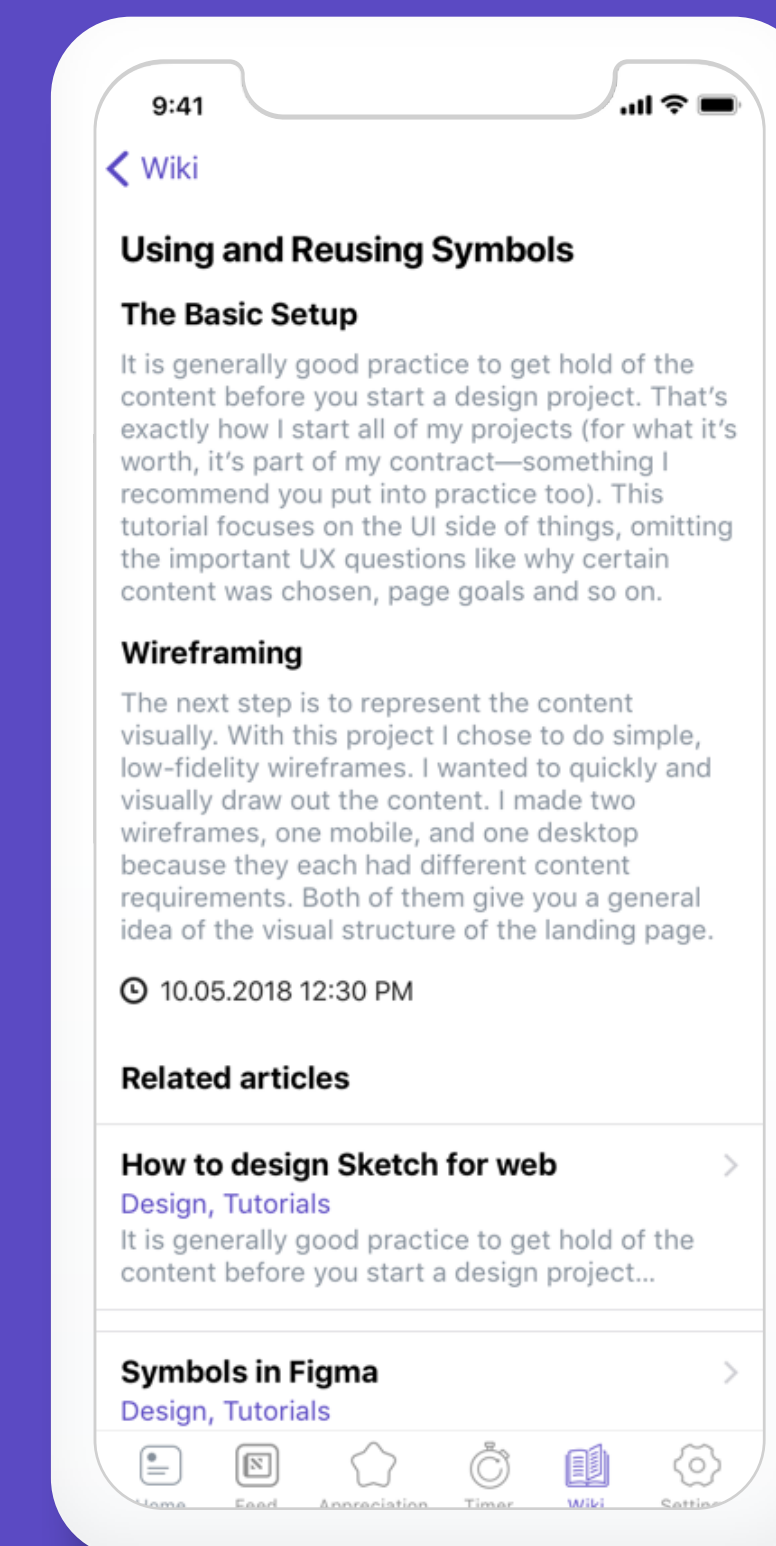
9:41

Wiki

Using and Reusing Symbols

The Basic Setup

It is generally good practice to get hold of the content before you start a design project. That's exactly how I start all of my projects (for what it's worth, it's part of my contract—something I recommend you put into practice too). This tutorial focuses on the UI side of things, omitting the important UX questions like why certain content was chosen, page goals and so on.

Wireframing

The next step is to represent the content visually. With this project I chose to do simple, low-fidelity wireframes. I wanted to quickly and visually draw out the content. I made two wireframes, one mobile, and one desktop because they each had different content requirements. Both of them give you a general idea of the visual structure of the landing page.

10.05.2018 12:30 PM

Related articles

How to design Sketch for web
Design, Tutorials
It is generally good practice to get hold of the content before you start a design project...

Symbols in Figma
Design, Tutorials

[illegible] Feed Appreciation Timer Wiki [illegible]